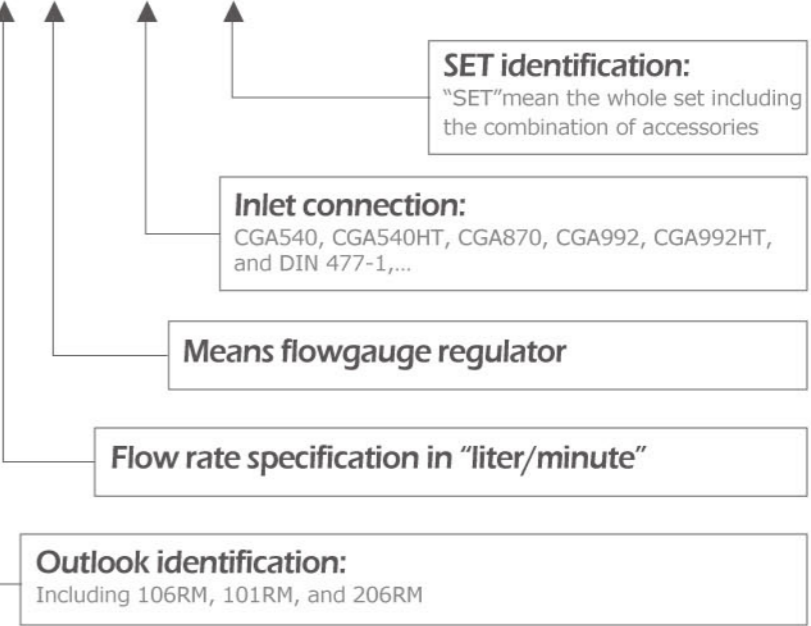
SET identification:
"SET"mean the whole set including the combination of accessories

Inlet connection:
CGA540, CGA540HT, CGA870, CGA992, CGA992HT, and DIN 477-1,...

Means flowgauge regulator

Flow rate specification in "liter/minute"

Outlook identification:
Including 106RM, 101RM, and 206RM